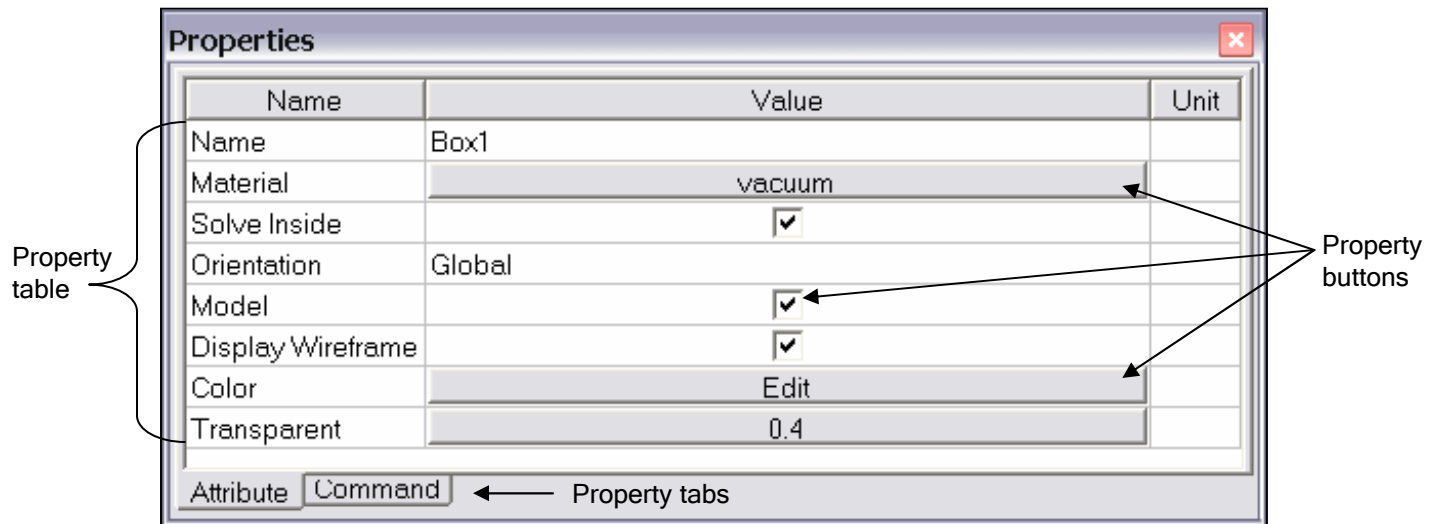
Properties

| Name | Value | Unit |
|---|---|---|
| Name | Box1 | |
| Material | vacuum | |
| Solve Inside | ☑ | |
| Orientation | Global | |
| Model | ☑ | |
| Display Wireframe | ☑ | |
| Color | Edit | |
| Transparent | 0.4 | |

Attribute Command

Property table

Property buttons

Property tabs